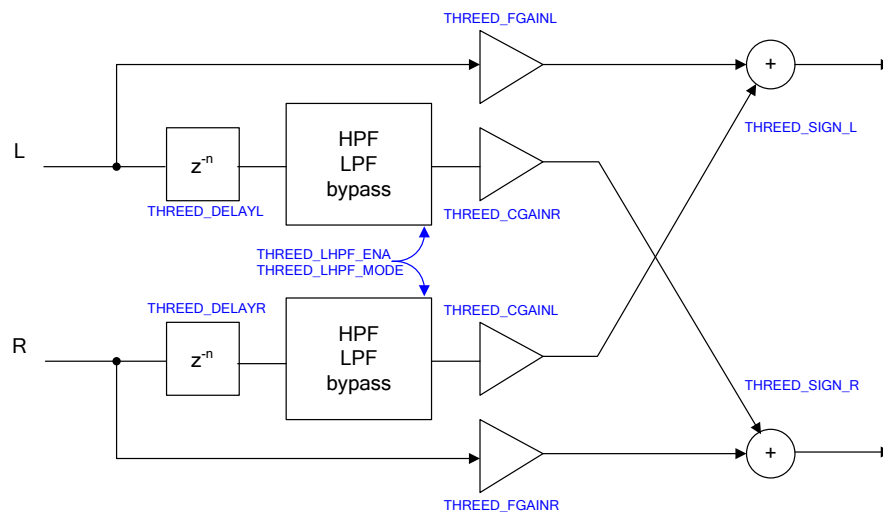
THREED_FGAINL

L

$z^{-n}$

THREED_DELAYL

HPF
LPF
bypass

THREED_CGAINR

+

THREED_SIGN_L

THREED_LHPF_ENA
THREED_LHPF_MODE

THREED_DELAYR

R

$z^{-n}$

HPF
LPF
bypass

THREED_CGAINL

THREED_SIGN_R

+

THREED_FGAINR